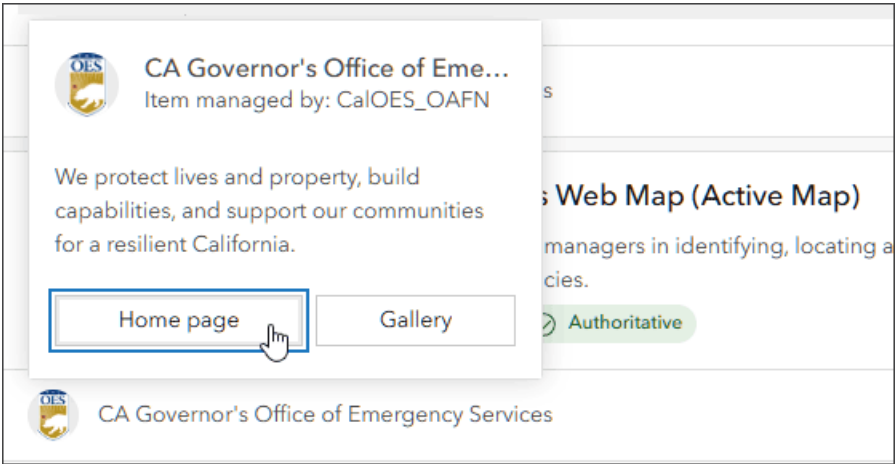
OES

CA Governor's Office of Eme...
Item managed by: CalOES_OAFN

s

We protect lives and property, build capabilities, and support our communities for a resilient California.

s Web Map (Active Map)

managers in identifying, locating a

cies.

Home page

Gallery

Authoritative

OES

CA Governor's Office of Emergency Services